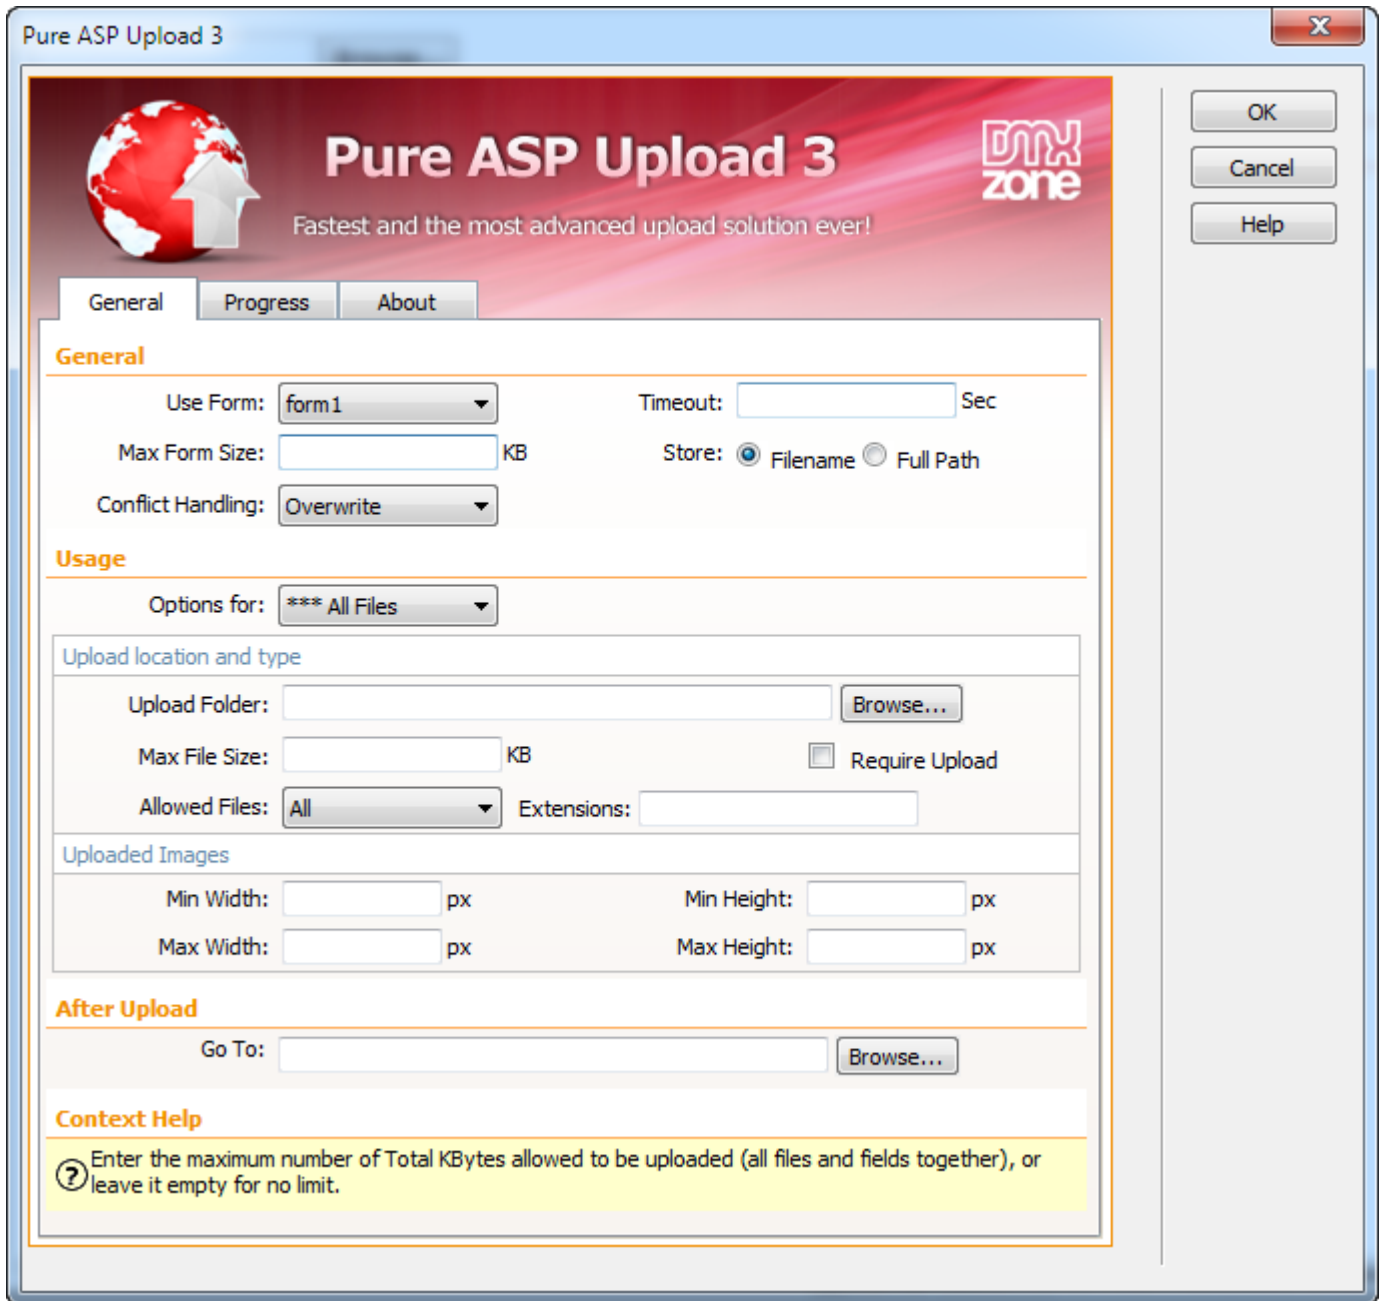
Pure ASP Upload 3

Pure ASP Upload 3

Fastest and the most advanced upload solution ever!

DMX zone

OK

Cancel

Help

General | Progress | About

General

Use Form: form1

Timeout: Sec

Max Form Size: KB

Store: Filename Full Path

Conflict Handling: Overwrite

Usage

Options for: *** All Files

Upload location and type

Upload Folder: Browse...

Max File Size: KB

Require Upload

Allowed Files: All

Extensions:

Uploaded Images

Min Width: px

Min Height: px

Max Width: px

Max Height: px

After Upload

Go To: Browse...

Context Help

Enter the maximum number of Total KBytes allowed to be uploaded (all files and fields together), or leave it empty for no limit.